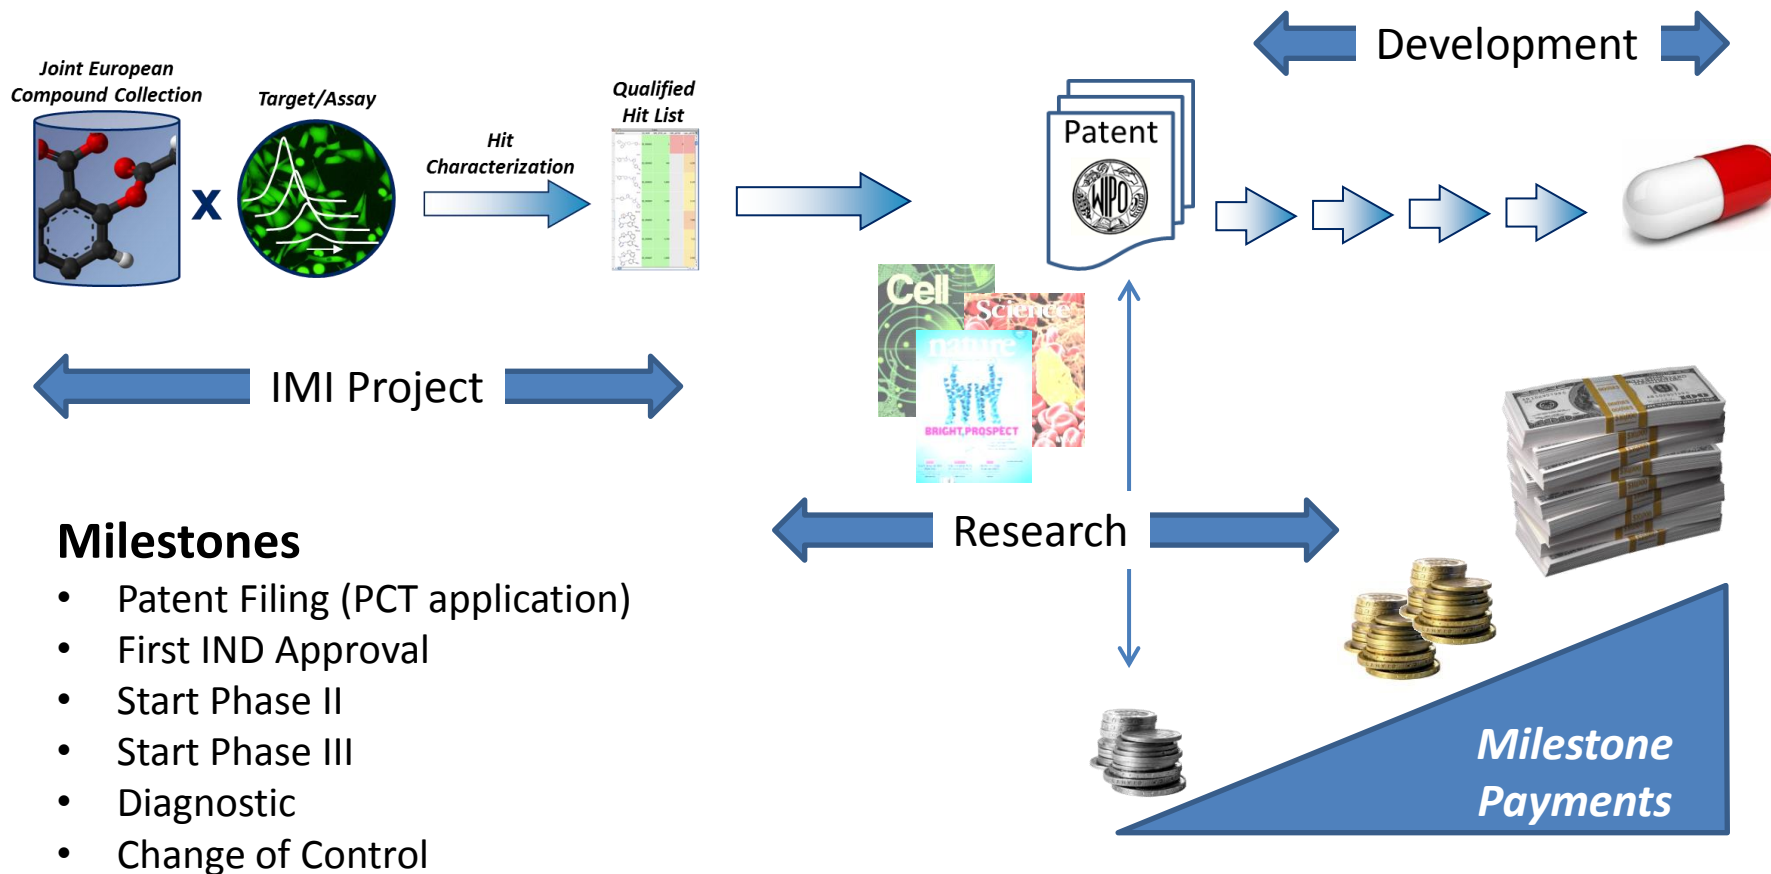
Joint European Compound Collection

Target/Assay

x

Hit Characterization

Qualified Hit List

Development

Patent

WIPO

Cell

Science

nature

BRIGHT PROSPECT

IMI Project

Research

Milestones

- Patent Filing (PCT application)
- First IND Approval
- Start Phase II
- Start Phase III
- Diagnostic
- Change of Control

Milestone Payments